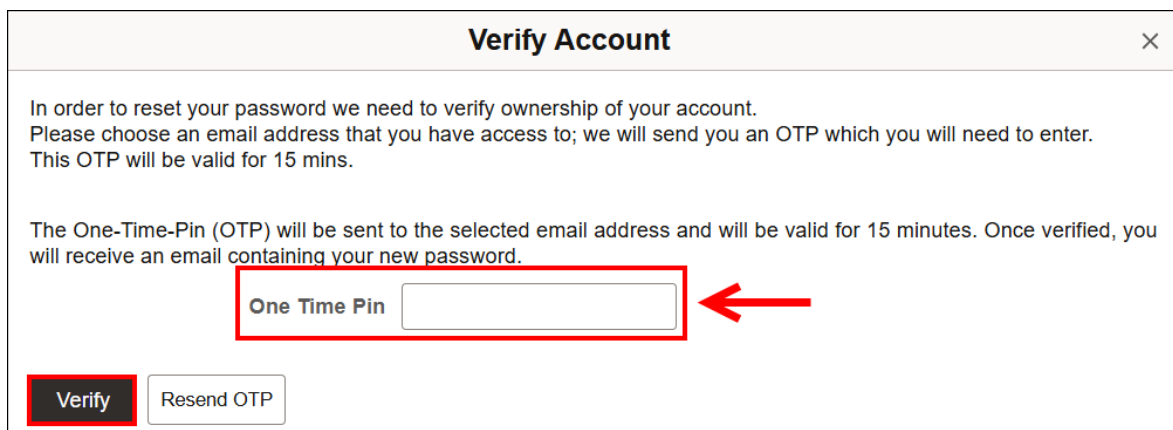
Verify Account

×

In order to reset your password we need to verify ownership of your account.
Please choose an email address that you have access to; we will send you an OTP which you will need to enter.
This OTP will be valid for 15 mins.

The One-Time-Pin (OTP) will be sent to the selected email address and will be valid for 15 minutes. Once verified, you will receive an email containing your new password.

One Time Pin

Verify

Resend OTP